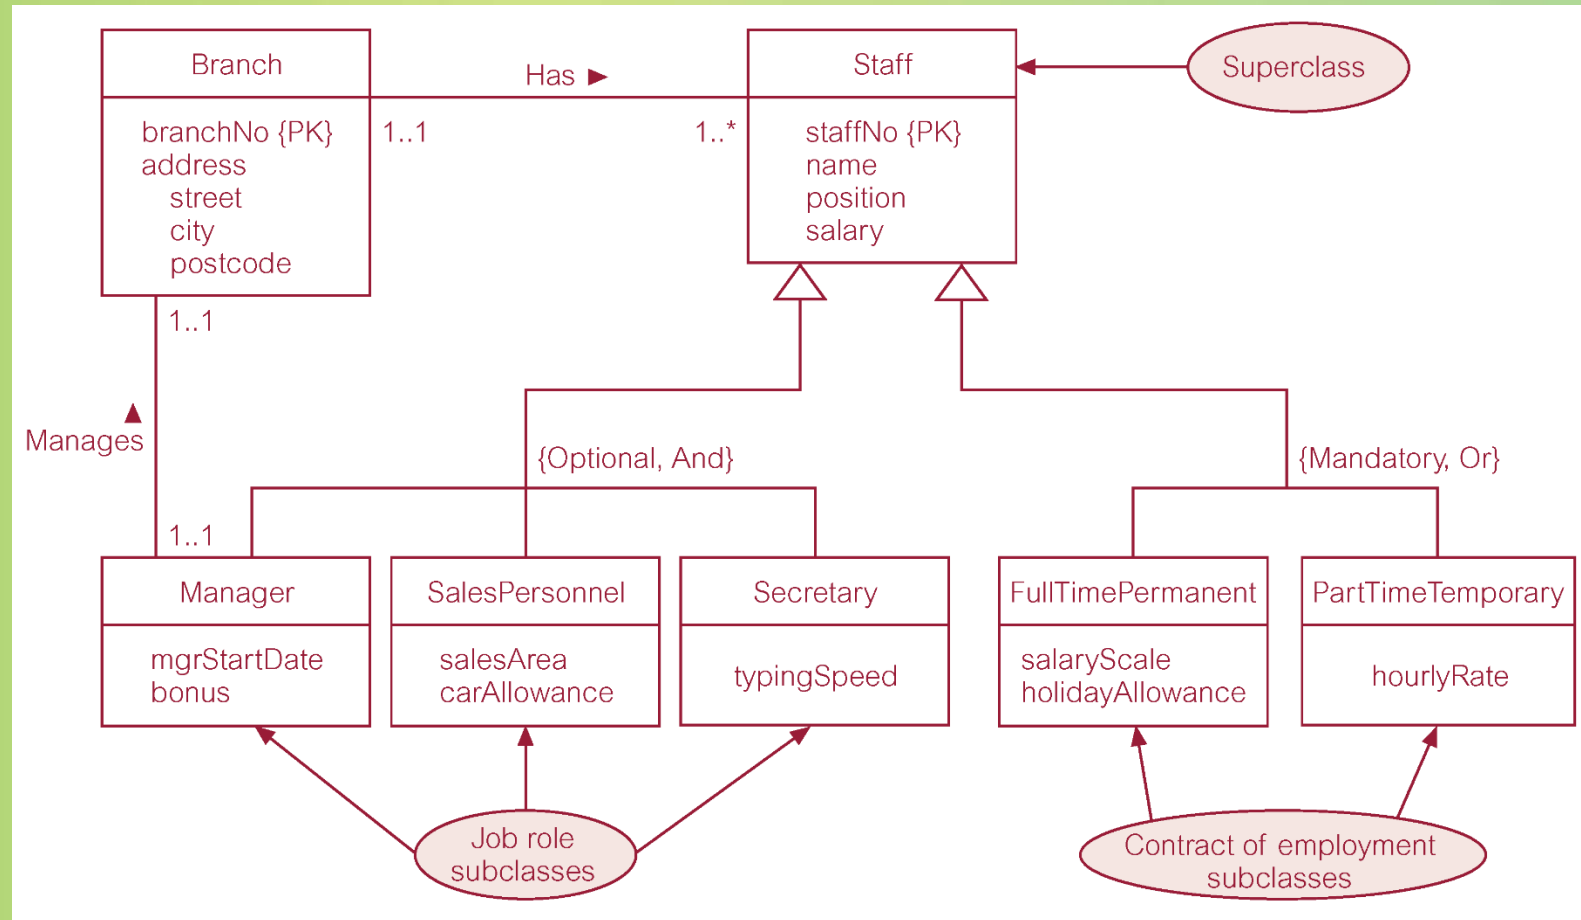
Branch

branchNo {PK}
address
street
city
postcode

Has ►

1..1

1..*

Staff

staffNo {PK}
name
position
salary

Superclass

1..1

Manages

1..1

{Optional, And}

{Mandatory, Or}

Manager

mgrStartDate
bonus

SalesPersonnel

salesArea
carAllowance

Secretary

typingSpeed

FullTimePermanent

salaryScale
holidayAllowance

PartTimeTemporary

hourlyRate

Job role subclasses

Contract of employment subclasses